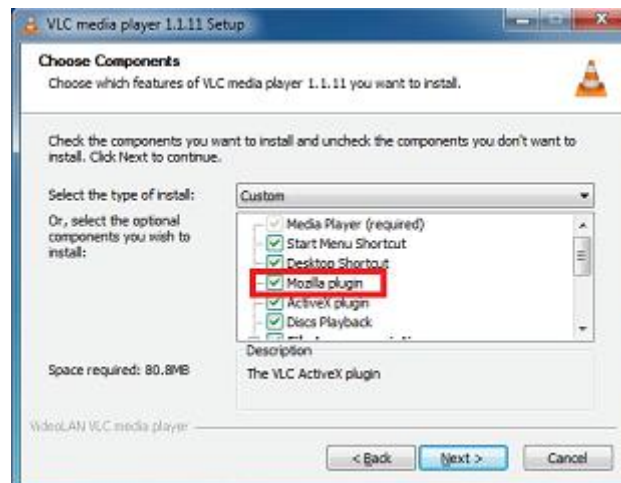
VLC media player 1.1.11 Setup

Choose Components

Choose which features of VLC media player 1.1.11 you want to install.

Check the components you want to install and uncheck the components you don't want to install. Click Next to continue.

Select the type of install: Custom

Or, select the optional components you wish to install:

Media Player (required)
Start Menu Shortcut
Desktop Shortcut
Mozilla plugin
ActiveX plugin
Discs Playback
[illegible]

Description

The VLC ActiveX plugin

Space required: 80.8MB

VideoLAN VLC media player

< Back
Next >
Cancel